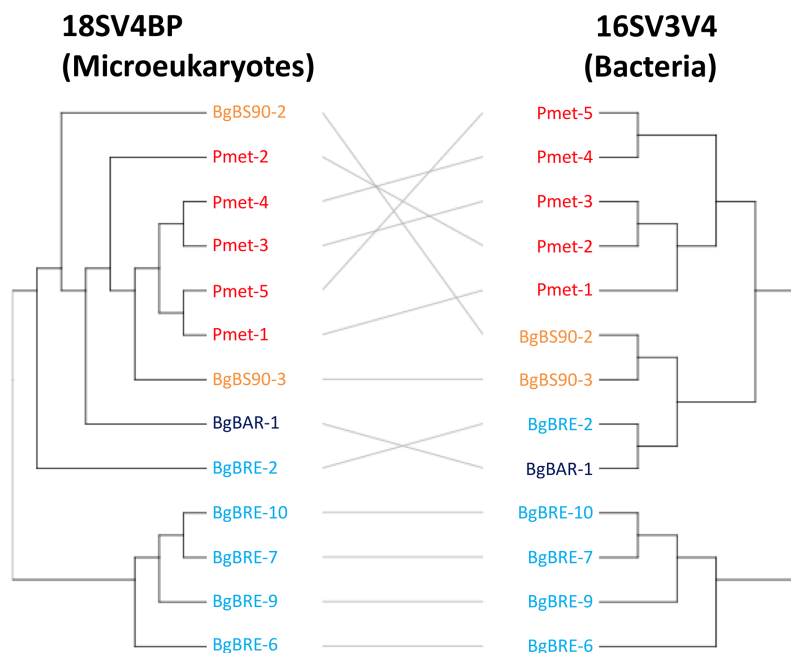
18SV4BP
(Microeukaryotes)

BgBS90-2
Pmet-2
Pmet-4
Pmet-3
Pmet-5
Pmet-1
BgBS90-3
BgBAR-1
BgBRE-2
BgBRE-10
BgBRE-7
BgBRE-9
BgBRE-6

16SV3V4
(Bacteria)

Pmet-5
Pmet-4
Pmet-3
Pmet-2
Pmet-1
BgBS90-2
BgBS90-3
BgBRE-2
BgBAR-1
BgBRE-10
BgBRE-7
BgBRE-9
BgBRE-6